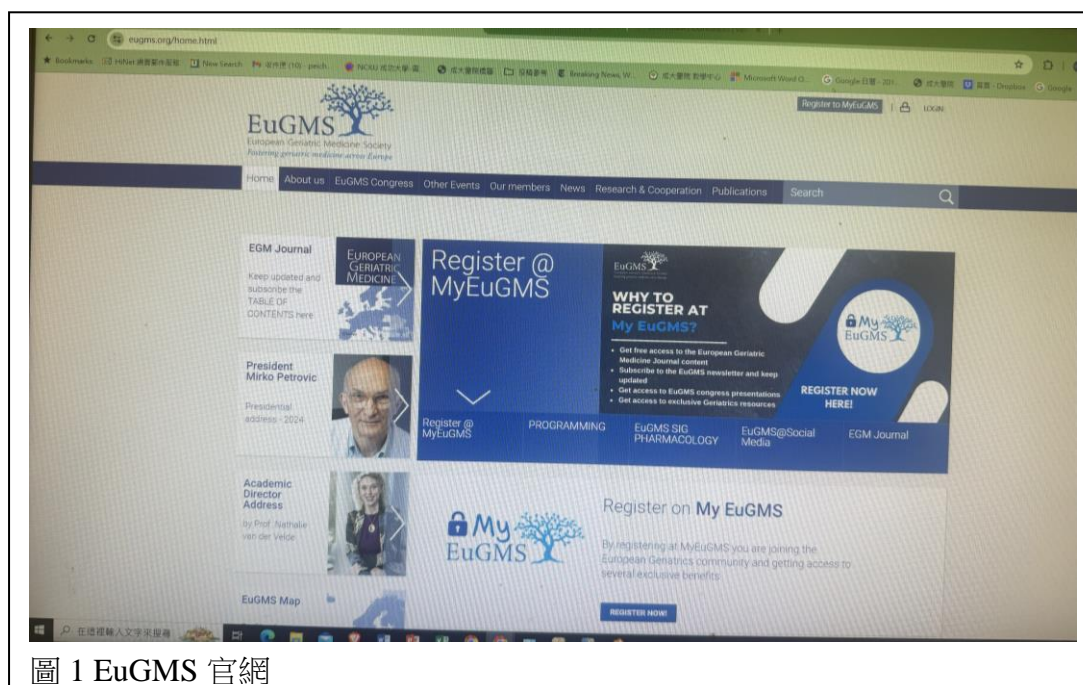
eugms.org/home.html

Bookmarks HiNet 網路郵件服務 New Search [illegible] NCKU 成功大學 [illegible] 成大醫院 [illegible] Breaking News, W... 成大醫院 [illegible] Microsoft Word O... Google 日曆 - 201... 成大醫院 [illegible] - Dropbox Google

Register to MyEuGMS | LOGIN

EuGMS
European Geriatric Medicine Society
Fostering geriatric medicine across Europe

Home About us EuGMS Congress Other Events Our members News Research & Cooperation Publications Search

EGM Journal
Keep updated and subscribe the TABLE OF CONTENTS here

EUROPEAN GERIATRIC MEDICINE

Register @ MyEuGMS

EuGMS

WHY TO REGISTER AT My EuGMS?

• Get free access to the European Geriatric Medicine Journal content
• Subscribe to the EuGMS newsletter and keep updated
• Get access to EuGMS congress presentations
• Get access to exclusive Geriatrics resources

My EuGMS

REGISTER NOW HERE!

President Mirko Petrovic
Presidential address - 2024

Register @ MyEuGMS PROGRAMMING EuGMS SIG PHARMACOLOGY EuGMS@Social Media EGM Journal

Academic Director Address
by Prof. Nathalie van der Velde

My EuGMS

Register on My EuGMS

By registering at MyEuGMS you are joining the European Geriatrics community and getting access to several exclusive benefits

REGISTER NOW!

EuGMS Map

在這裡輸入文字來搜尋

圖 1 EuGMS 官網